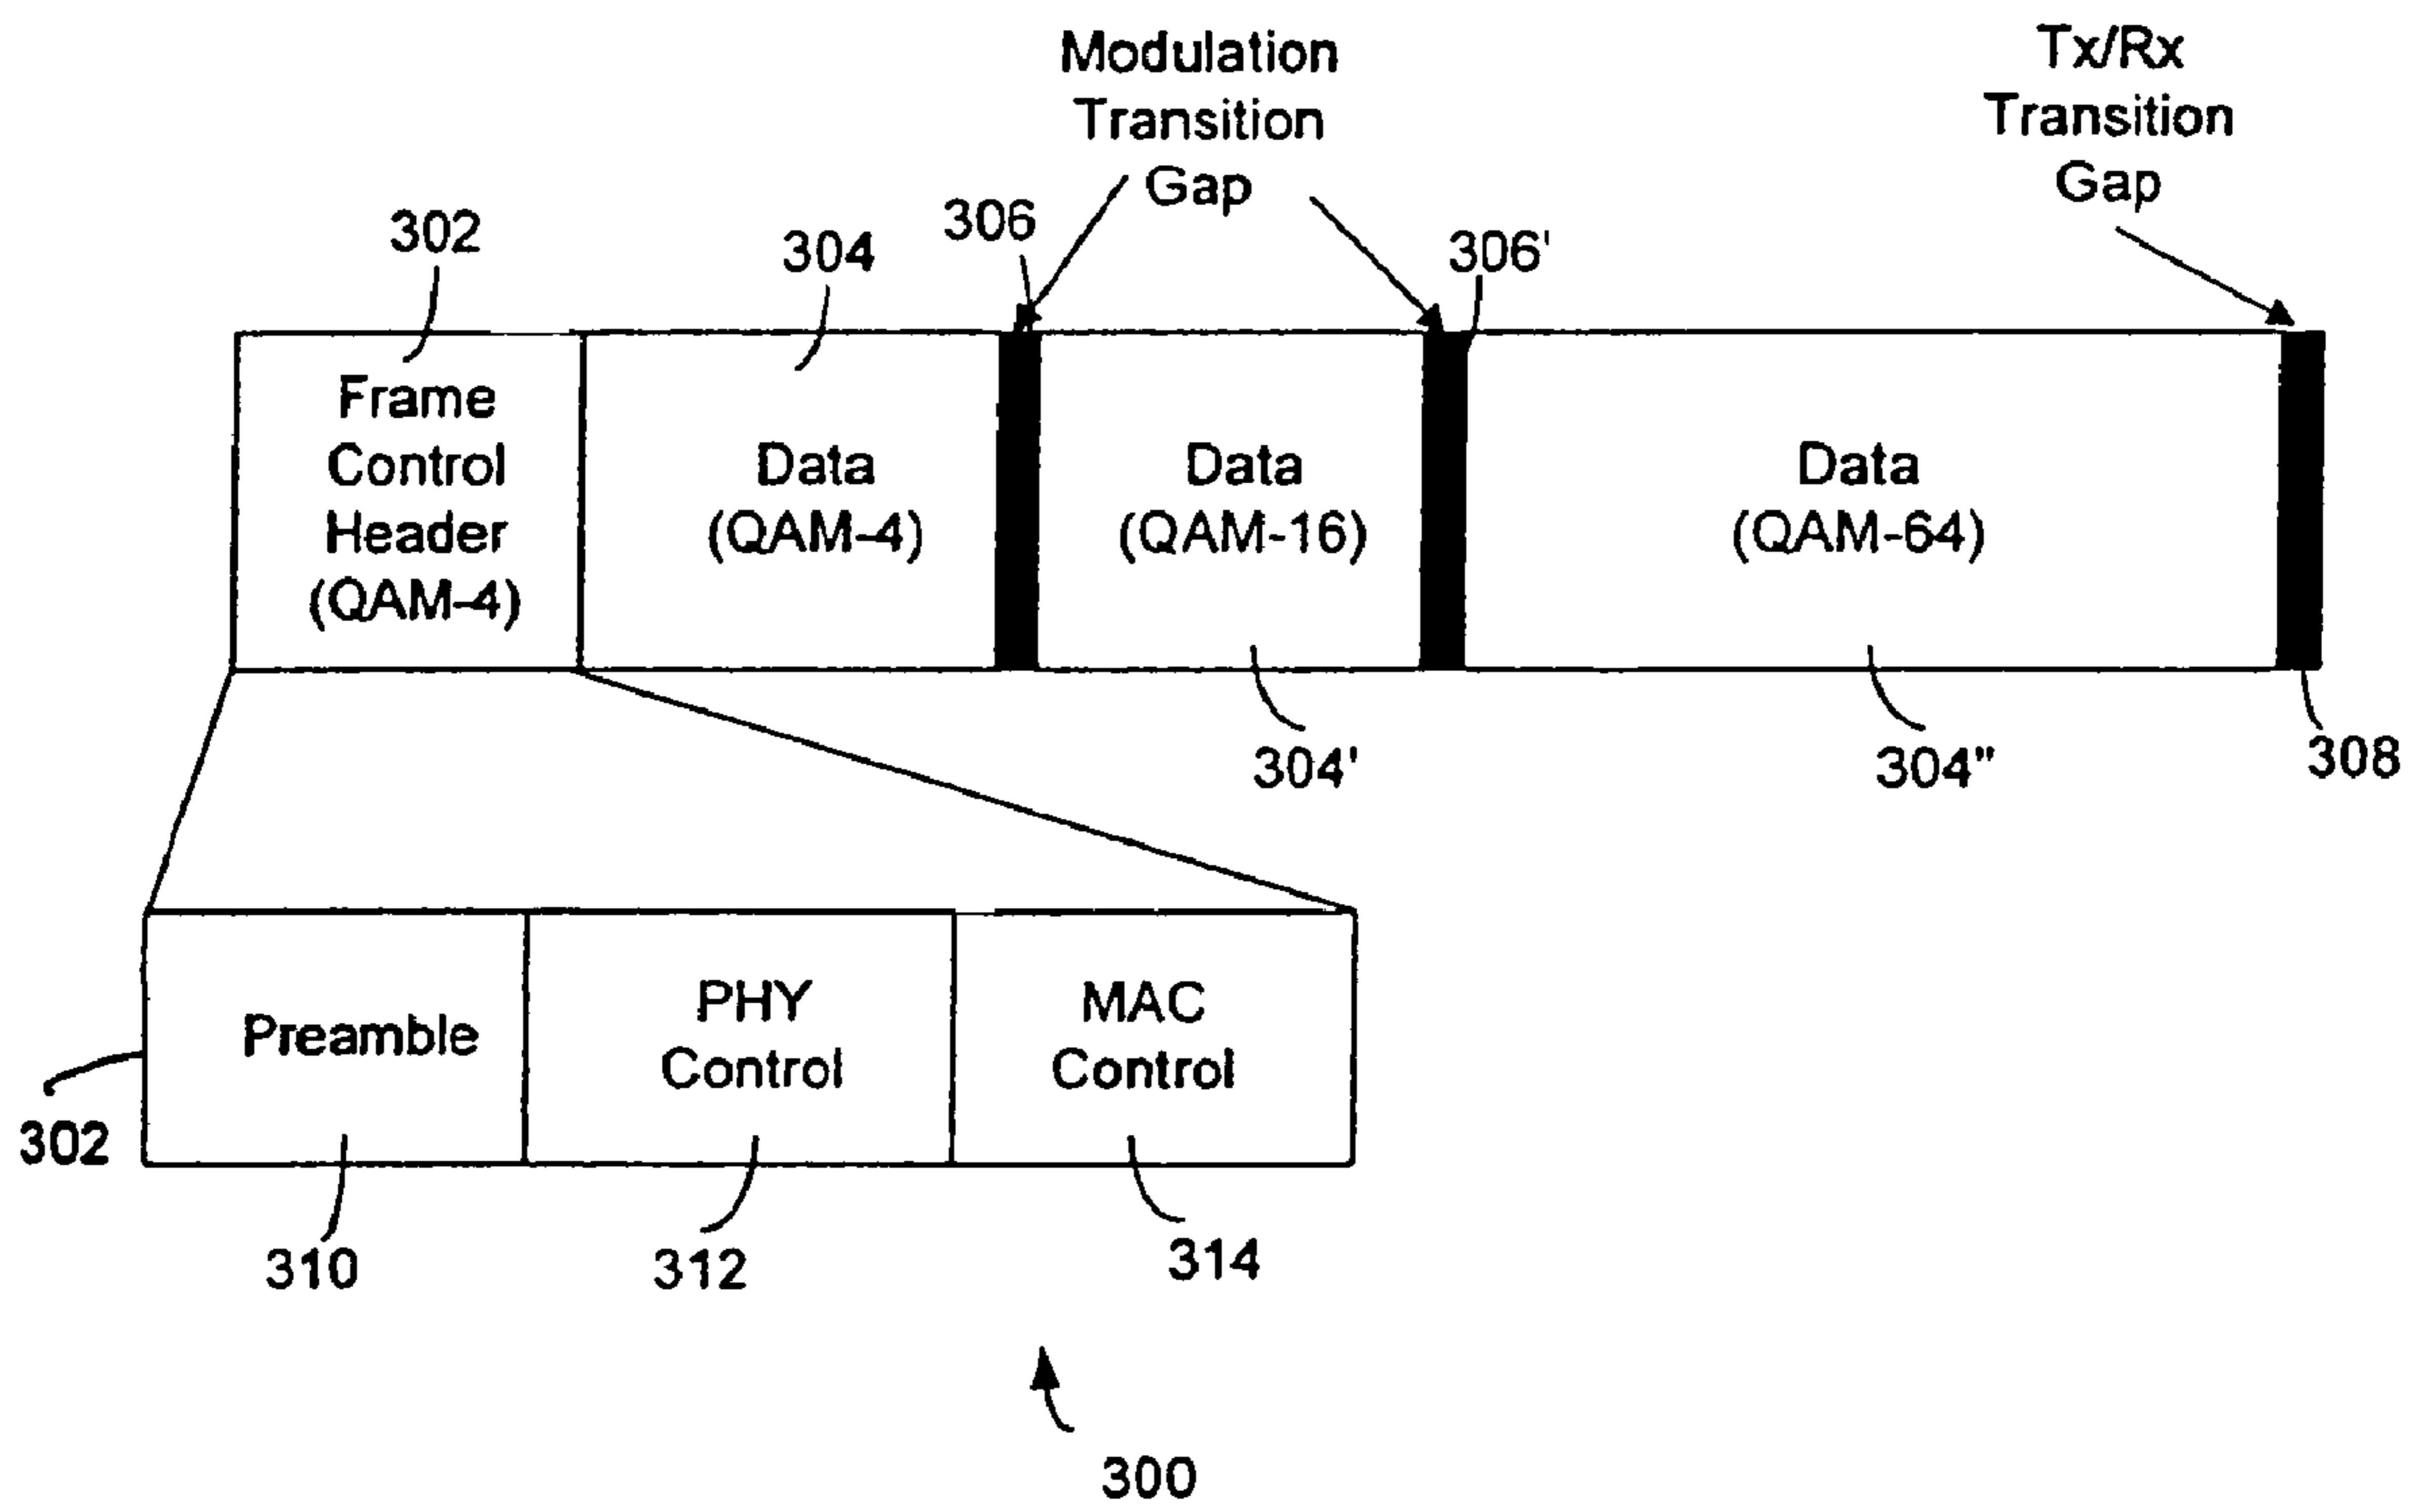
Modulation Transition Gap

Tx/Rx Transition Gap

302

304

306

306'

Frame Control Header (QAM-4)

Data (QAM-4)

Data (QAM-16)

Data (QAM-64)

304'

304"

308

Preamble

PHY Control

MAC Control

302

310

312

314

300